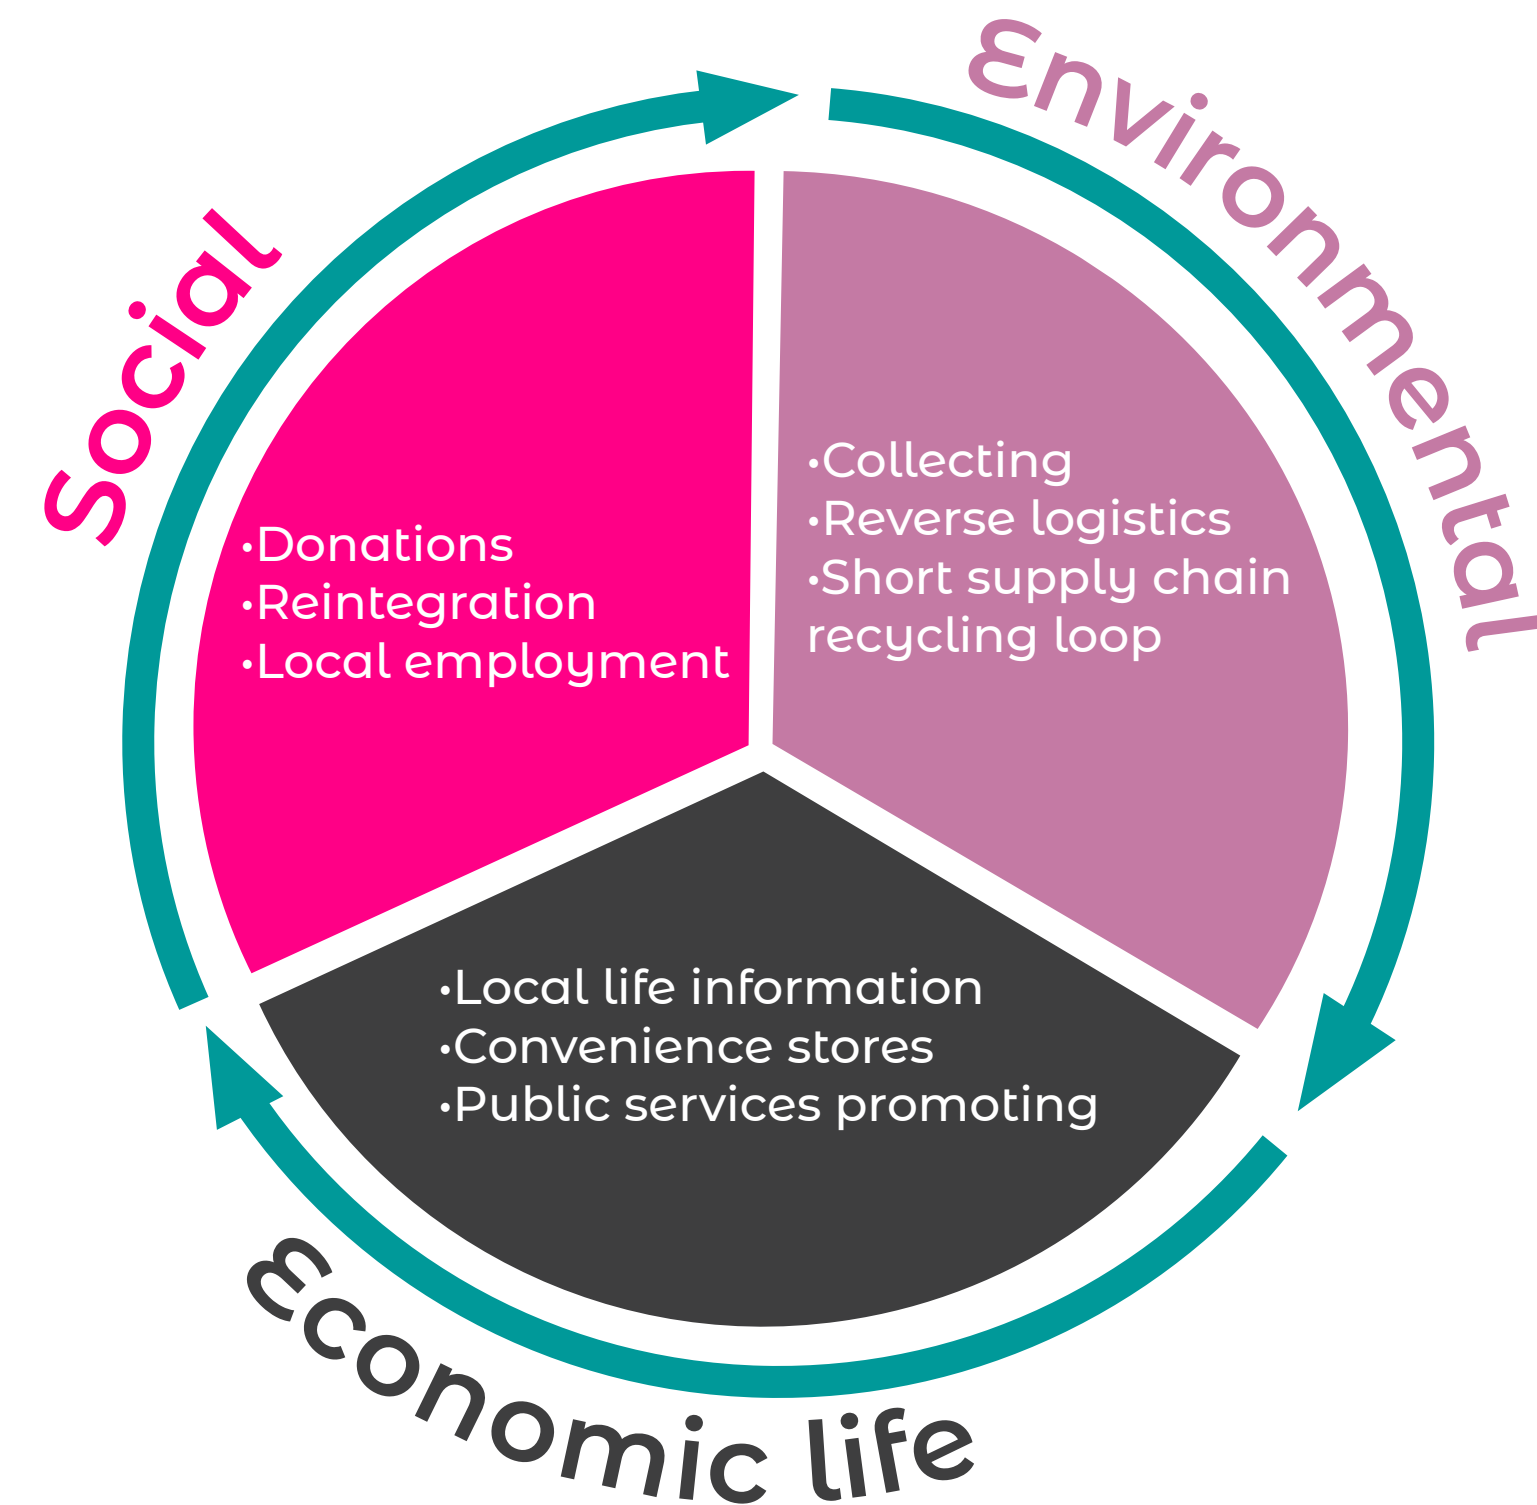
Social

Environmental

•Donations
•Reintegration
•Local employment

•Collecting
•Reverse logistics
•Short supply chain recycling loop

•Local life information
•Convenience stores
•Public services promoting

Economic life